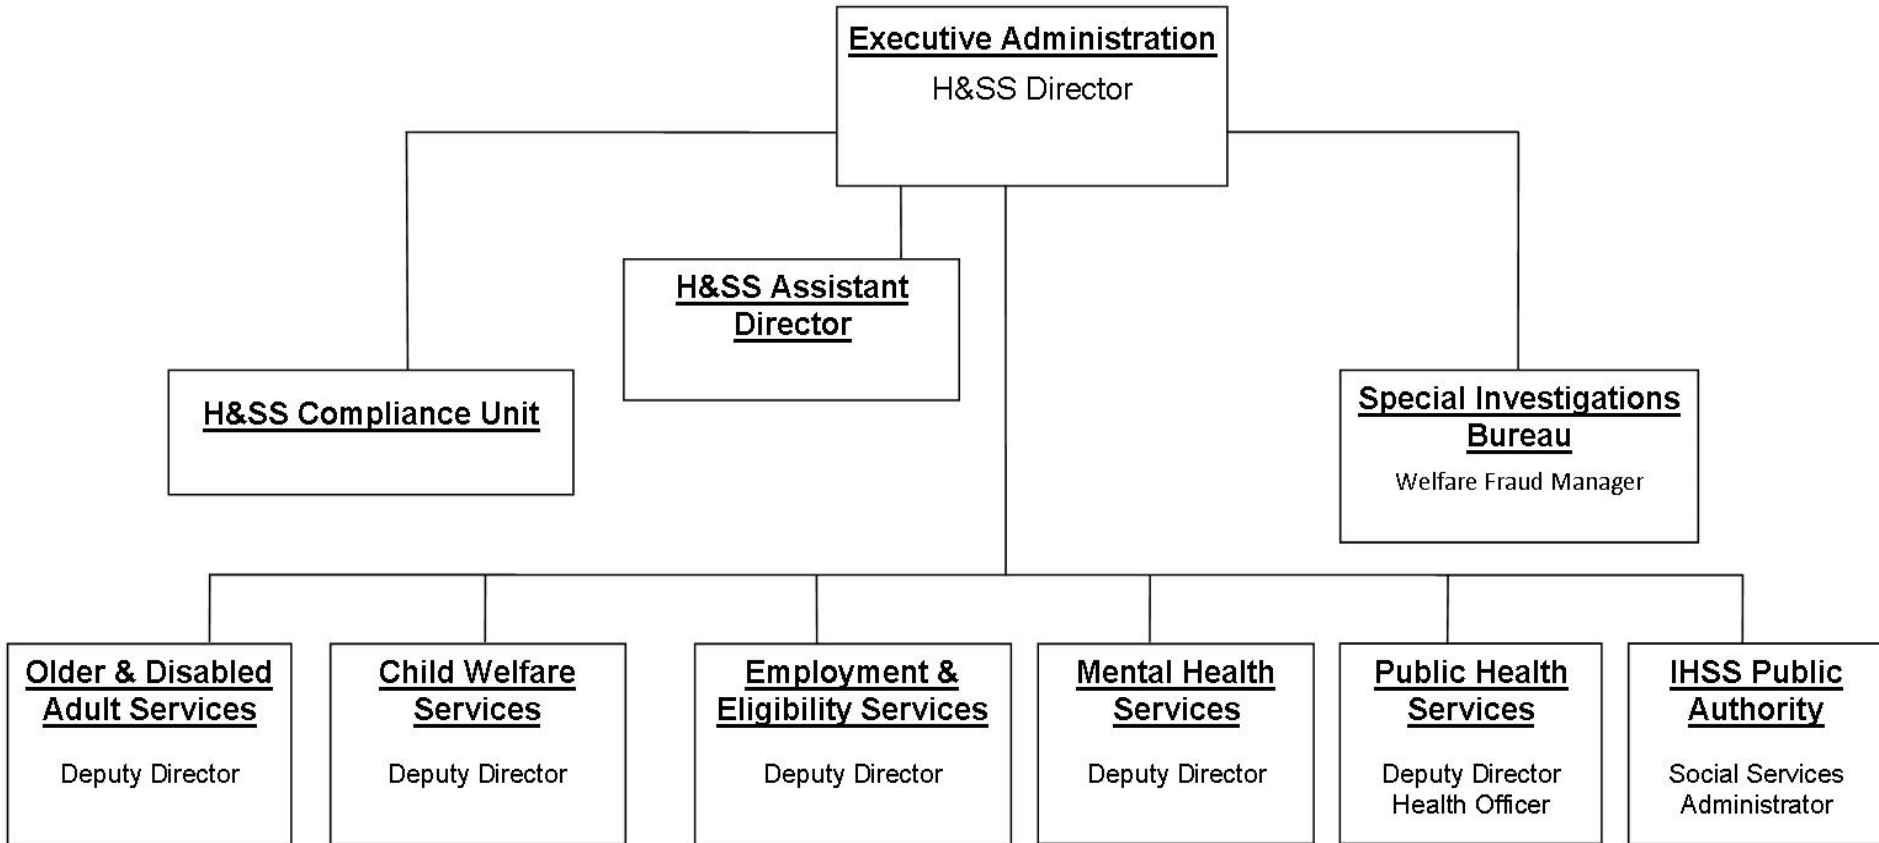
Executive Administration
H&SS Director

H&SS Assistant Director

H&SS Compliance Unit

Special Investigations Bureau
Welfare Fraud Manager

Older & Disabled Adult Services
Deputy Director

Child Welfare Services
Deputy Director

Employment & Eligibility Services
Deputy Director

Mental Health Services
Deputy Director

Public Health Services
Deputy Director
Health Officer

IHSS Public Authority
Social Services Administrator